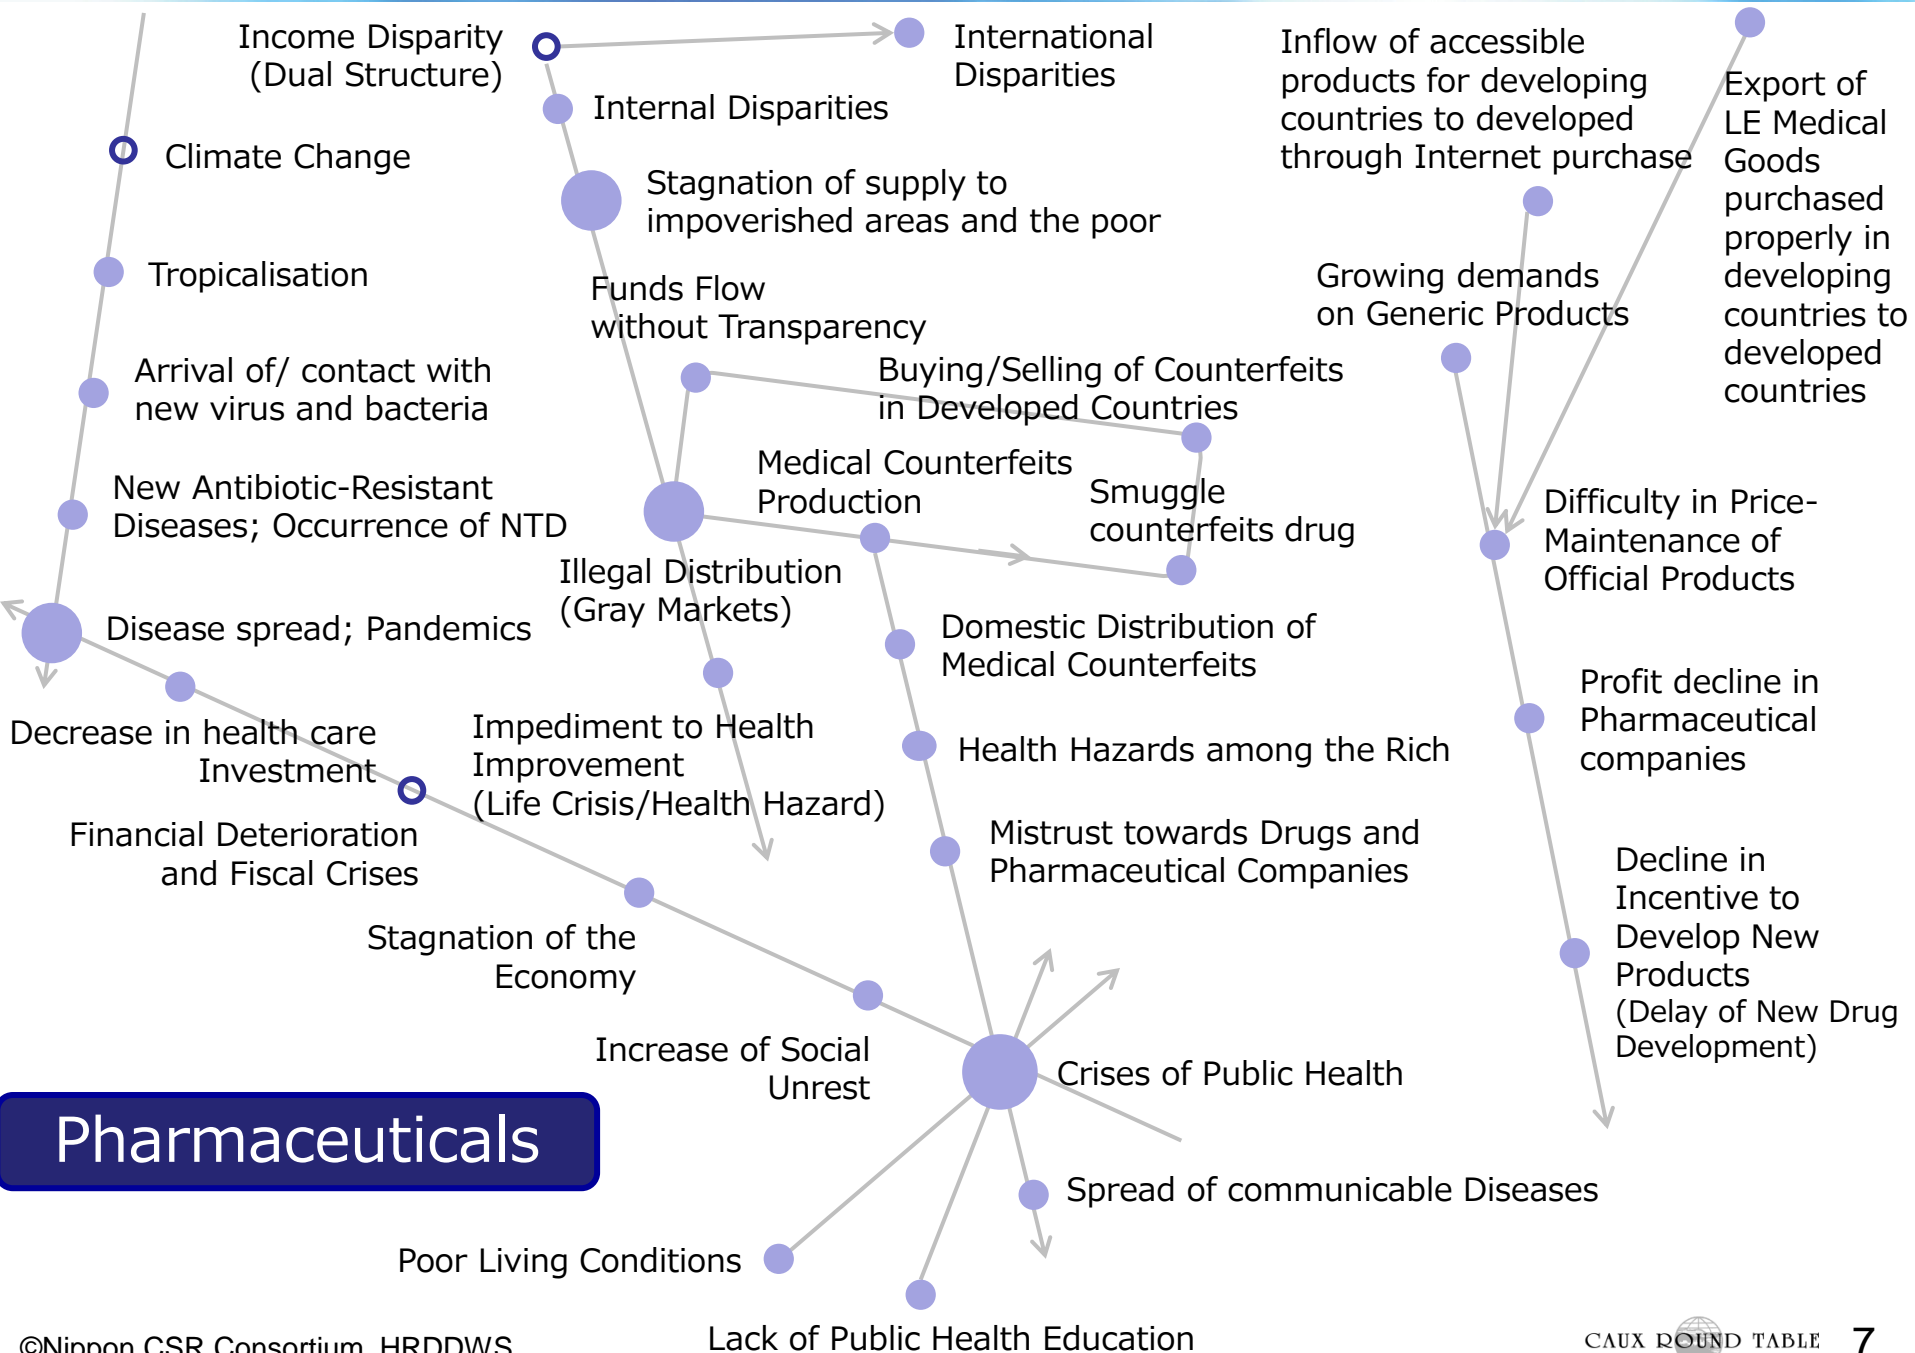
Income Disparity (Dual Structure)

International Disparities

Inflow of accessible products for developing countries to developed through Internet purchase

Export of LE Medical Goods purchased properly in developing countries to developed countries

Internal Disparities

Climate Change

Stagnation of supply to impoverished areas and the poor

Tropicalisation

Funds Flow without Transparency

Growing demands on Generic Products

Arrival of/ contact with new virus and bacteria

Buying/Selling of Counterfeits in Developed Countries

Medical Counterfeits Production

Smuggle counterfeits drug

New Antibiotic-Resistant Diseases; Occurrence of NTD

Difficulty in Price-Maintenance of Official Products

Illegal Distribution (Gray Markets)

Disease spread; Pandemics

Domestic Distribution of Medical Counterfeits

Profit decline in Pharmaceutical companies

Decrease in health care Investment

Impediment to Health Improvement (Life Crisis/Health Hazard)

Health Hazards among the Rich

Financial Deterioration and Fiscal Crises

Mistrust towards Drugs and Pharmaceutical Companies

Decline in Incentive to Develop New Products (Delay of New Drug Development)

Stagnation of the Economy

Increase of Social Unrest

Crises of Public Health

Pharmaceuticals

Spread of communicable Diseases

Poor Living Conditions

©Nippon CSR Consortium, HRDDWS

Lack of Public Health Education

CAUX ROUND TABLE 7